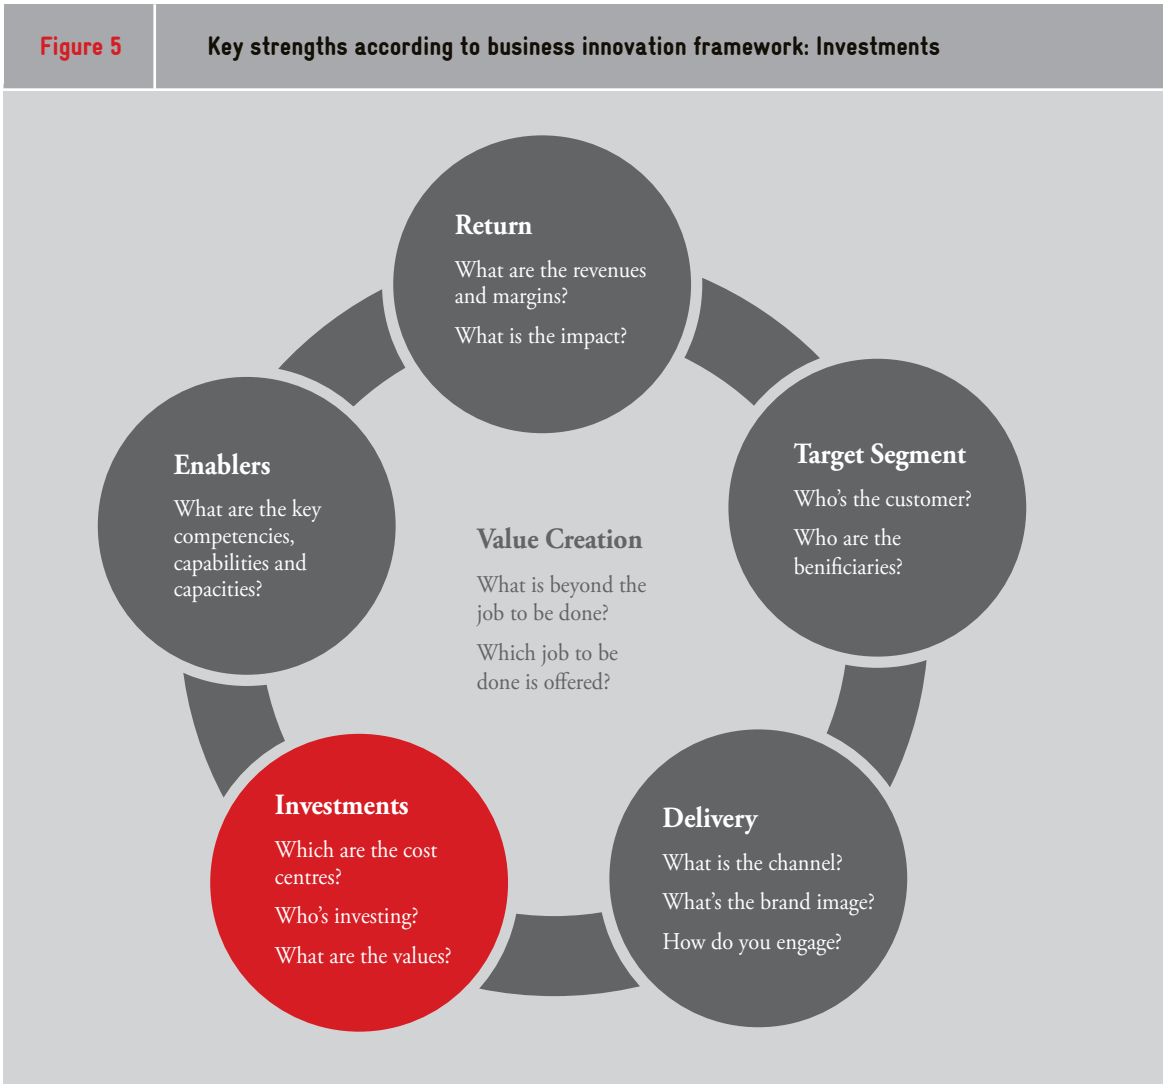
Figure 5

Key strengths according to business innovation framework: Investments

Return

What are the revenues and margins?

What is the impact?

Enablers

What are the key competencies, capabilities and capacities?

Value Creation

What is beyond the job to be done?

Which job to be done is offered?

Target Segment

Who's the customer?

Who are the benificiaries?

Investments

Which are the cost centres?

Who's investing?

What are the values?

Delivery

What is the channel?

What's the brand image?

How do you engage?